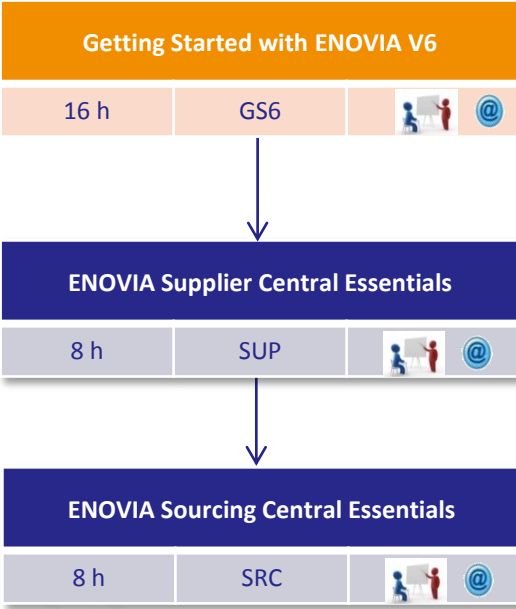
Getting Started with ENOVIA V6

| 16 h | GS6 | @ |
|---|---|---|

ENOVIA Supplier Central Essentials

| 8 h | SUP | @ |
|---|---|---|

ENOVIA Sourcing Central Essentials

| 8 h | SRC | @ |
|---|---|---|